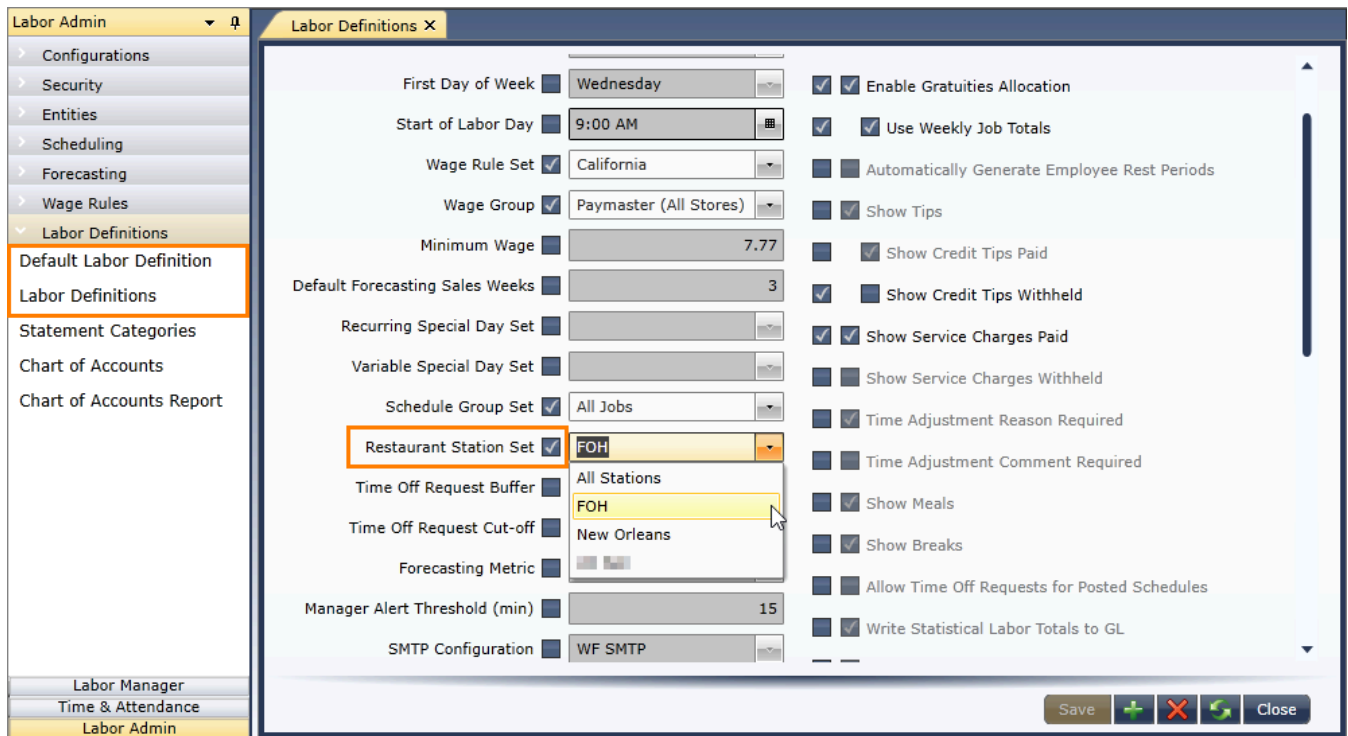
Labor Admin

Configurations
Security
Entities
Scheduling
Forecasting
Wage Rules
Labor Definitions
Default Labor Definition
Labor Definitions
Statement Categories
Chart of Accounts
Chart of Accounts Report

Labor Manager
Time & Attendance
Labor Admin

Labor Definitions ✕

First Day of Week Wednesday
Start of Labor Day 9:00 AM
Wage Rule Set California
Wage Group Paymaster (All Stores)
Minimum Wage 7.77
Default Forecasting Sales Weeks 3
Recurring Special Day Set
Variable Special Day Set
Schedule Group Set All Jobs
Restaurant Station Set FOH
All Stations
FOH
New Orleans
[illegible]
Time Off Request Buffer
Time Off Request Cut-off
Forecasting Metric
Manager Alert Threshold (min) 15
SMTP Configuration WF SMTP

Enable Gratuities Allocation
Use Weekly Job Totals
Automatically Generate Employee Rest Periods
Show Tips
Show Credit Tips Paid
Show Credit Tips Withheld
Show Service Charges Paid
Show Service Charges Withheld
Time Adjustment Reason Required
Time Adjustment Comment Required
Show Meals
Show Breaks
Allow Time Off Requests for Posted Schedules
Write Statistical Labor Totals to GL

Save Close